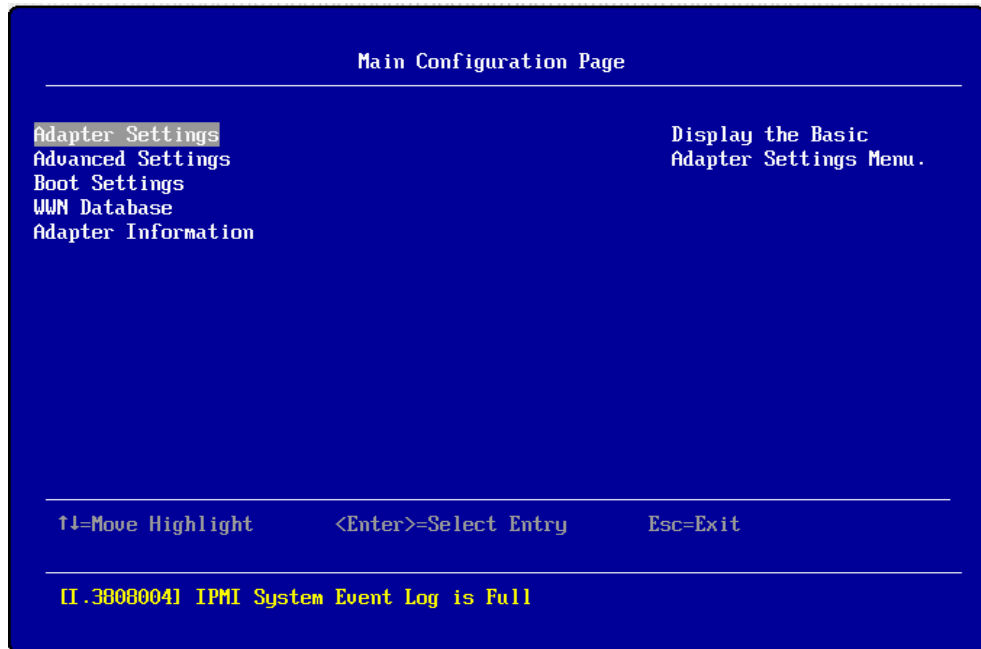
Main Configuration Page

Adapter Settings
Advanced Settings
Boot Settings
WWN Database
Adapter Information

Display the Basic Adapter Settings Menu.

↑↓=Move Highlight <Enter>=Select Entry Esc=Exit

[I.3808004] IPMI System Event Log is Full